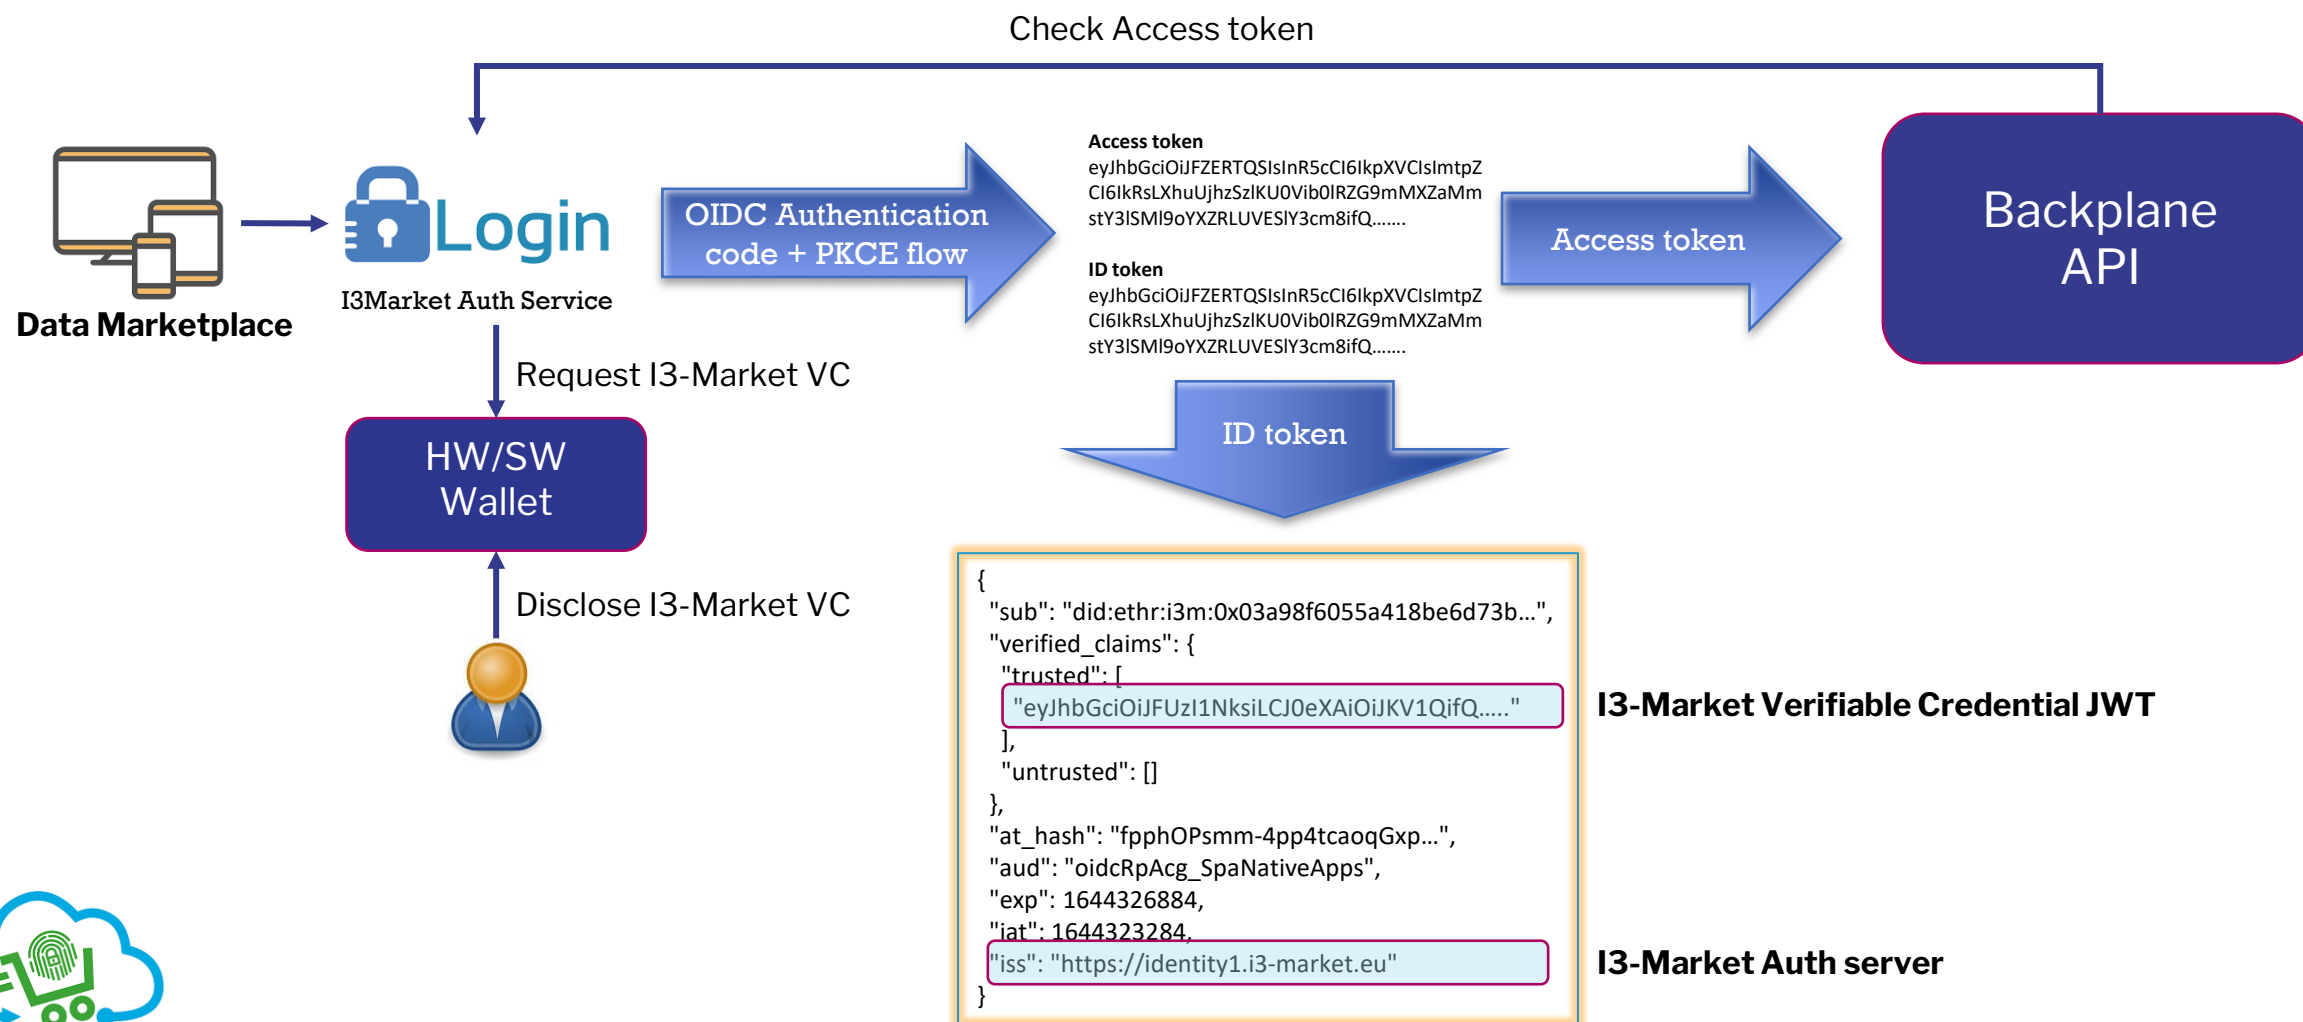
Check Access token

Login

Data Marketplace

I3Market Auth Service

OIDC Authentication code + PKCE flow

Access token
eyJhbGciOiJFZERTQSIsInR5cCI6IkpXVCIsImtpZCI6IkRsLXhuUjhzSzlKU0Vib0lRZG9mMXZaMmstY3lSMl9oYXZRLUVESlY3cm8ifQ.......

ID token
eyJhbGciOiJFZERTQSIsInR5cCI6IkpXVCIsImtpZCI6IkRsLXhuUjhzSzlKU0Vib0lRZG9mMXZaMmstY3lSMl9oYXZRLUVESlY3cm8ifQ.......

Access token

Backplane API

Request I3-Market VC

HW/SW Wallet

Disclose I3-Market VC

ID token

{
"sub": "did:ethr:i3m:0x03a98f6055a418be6d73b...",
"verified_claims": {
"trusted": [
"eyJhbGciOiJFUzI1NksiLCJ0eXAiOiJKV1QifQ....."
],
"untrusted": []
},
"at_hash": "fpphOPsmm-4pp4tcaoqGxp...",
"aud": "oidcRpAcg_SpaNativeApps",
"exp": 1644326884,
"iat": 1644323284,
"iss": "https://identity1.i3-market.eu"
}

I3-Market Verifiable Credential JWT

I3-Market Auth server